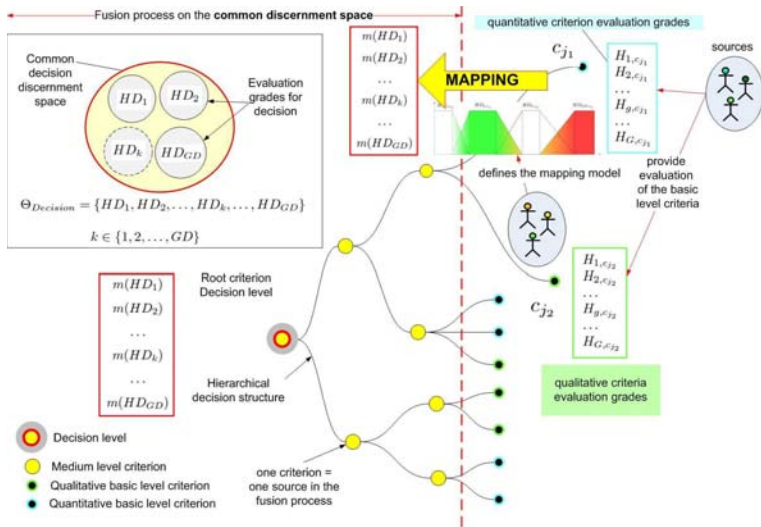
Fusion process on the **common discernment space**

Common decision discernment space

Evaluation grades for decision

$HD_1$ $HD_2$ $HD_k$ $HD_{GD}$

$\Theta_{Decision} = \{HD_1, HD_2, \dots, HD_k, \dots, HD_{GD}\}$

$k \in \{1, 2, \dots, GD\}$

$m(HD_1)$
$m(HD_2)$
$\dots$
$m(HD_k)$
$\dots$
$m(HD_{GD})$

MAPPING

$c_{j_1}$

quantitative criterion evaluation grades

$H_{1,c_{j_1}}$
$H_{2,c_{j_1}}$
$\dots$
$H_{g,c_{j_1}}$
$\dots$
$H_{G,c_{j_1}}$

sources

defines the mapping model

provide evaluation of the basic level criteria

Root criterion Decision level

$m(HD_1)$
$m(HD_2)$
$\dots$
$m(HD_k)$
$\dots$
$m(HD_{GD})$

$c_{j_2}$

$H_{1,c_{j_2}}$
$H_{2,c_{j_2}}$
$\dots$
$H_{g,c_{j_2}}$
$\dots$
$H_{G,c_{j_2}}$

Hierarchical decision structure

qualitative criteria evaluation grades

Decision level
Medium level criterion
Qualitative basic level criterion
Quantitative basic level criterion

one criterion = one source in the fusion process